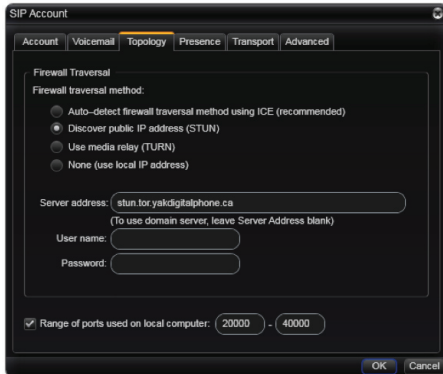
SIP Account

Account | Voicemail | Topology | Presence | Transport | Advanced

Firewall Traversal

Firewall traversal method:

Auto-detect firewall traversal method using ICE (recommended)

Discover public IP address (STUN)

Use media relay (TURN)

None (use local IP address)

Server address: stun.tor.yakdigitalphone.ca

(To use domain server, leave Server Address blank)

User name:

Password:

Range of ports used on local computer: 20000 - 40000

OK Cancel